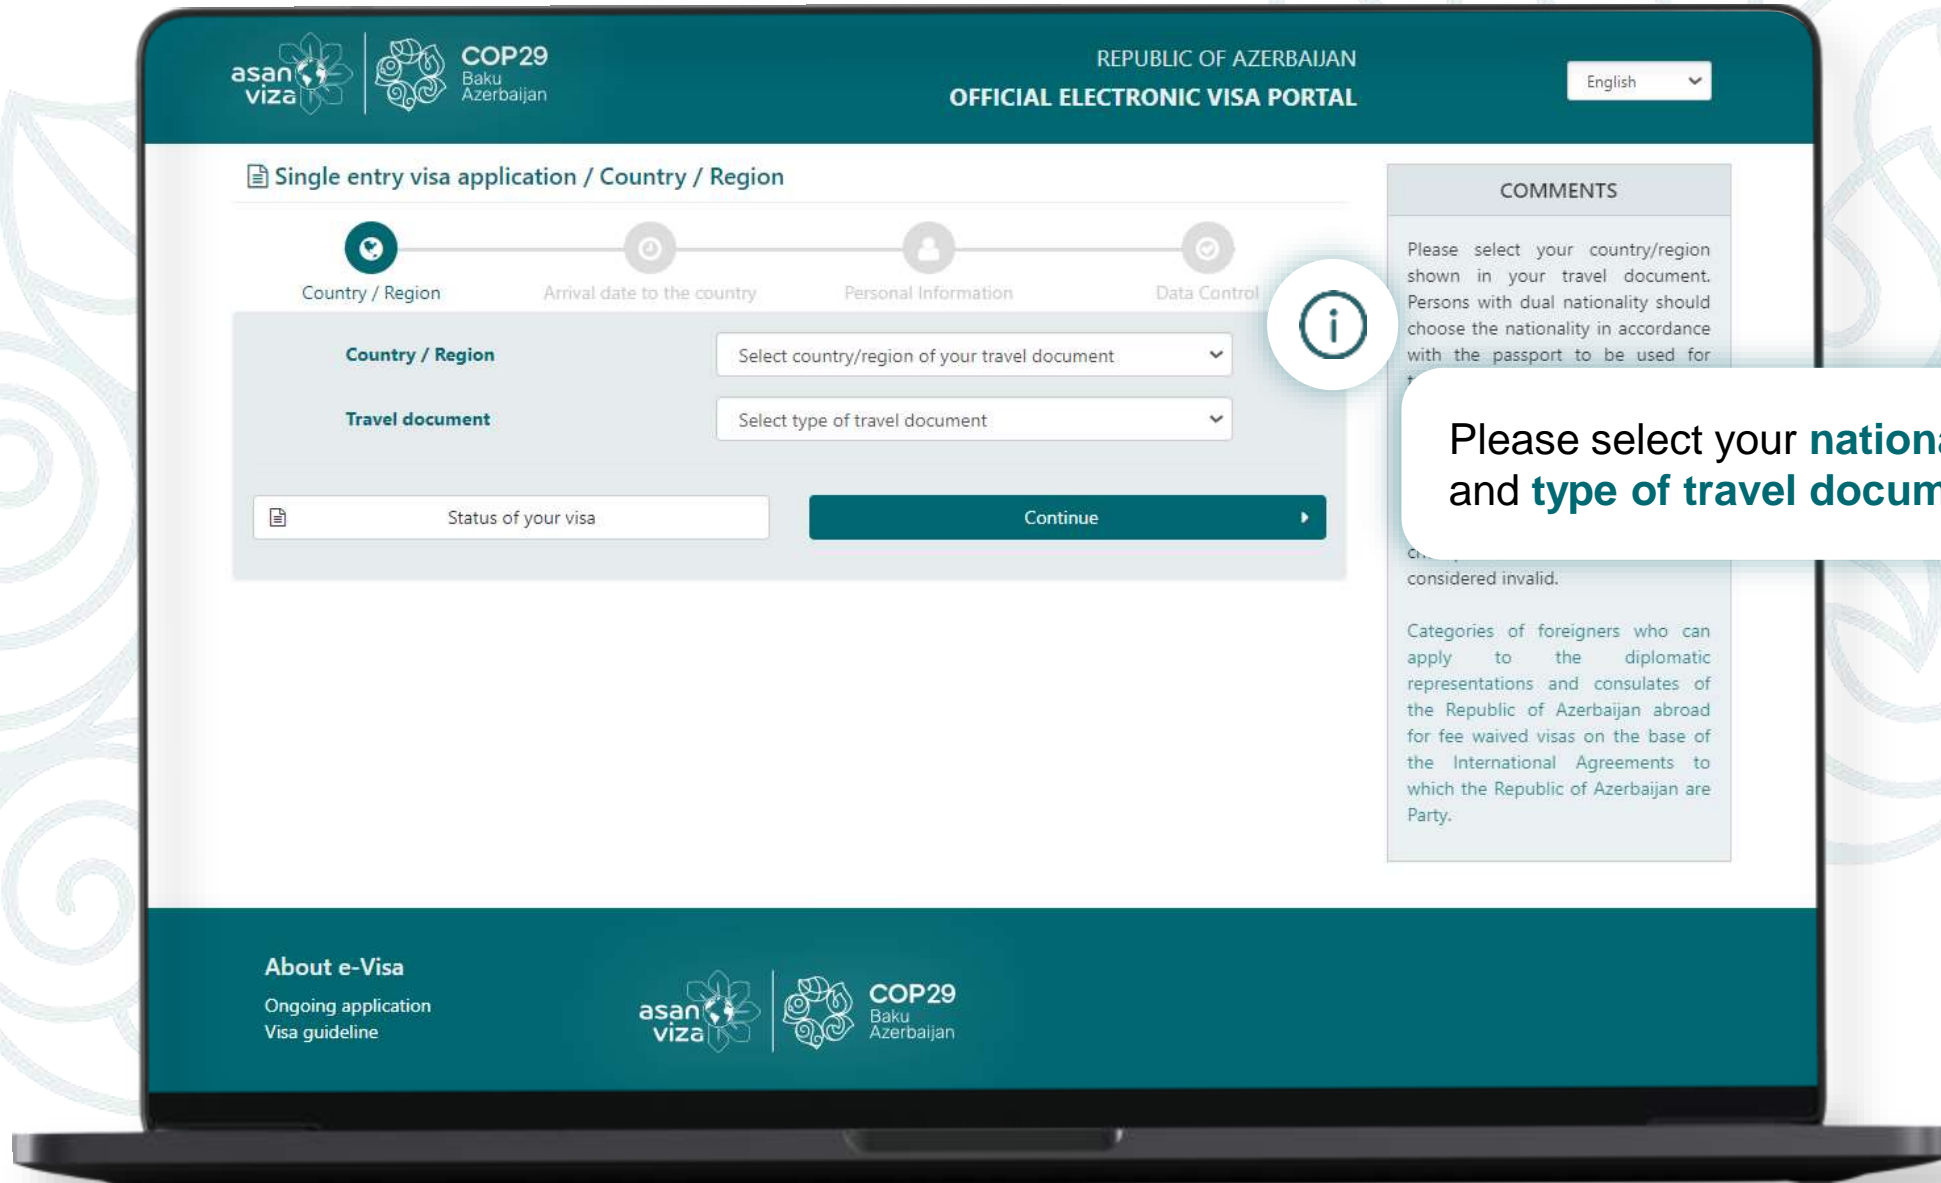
asan viza COP29 Baku Azerbaijan

REPUBLIC OF AZERBAIJAN
OFFICIAL ELECTRONIC VISA PORTAL

English

Single entry visa application / Country / Region

Country / Region
Arrival date to the country
Personal Information
Data Control

Country / Region
Select country/region of your travel document

Travel document
Select type of travel document

Status of your visa
Continue

COMMENTS

Please select your country/region shown in your travel document. Persons with dual nationality should choose the nationality in accordance with the passport to be used for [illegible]

Please select your nationa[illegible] and type of travel docum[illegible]

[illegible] considered invalid.

Categories of foreigners who can apply to the diplomatic representations and consulates of the Republic of Azerbaijan abroad for fee waived visas on the base of the International Agreements to which the Republic of Azerbaijan are Party.

About e-Visa
Ongoing application
Visa guideline

asan viza COP29 Baku Azerbaijan